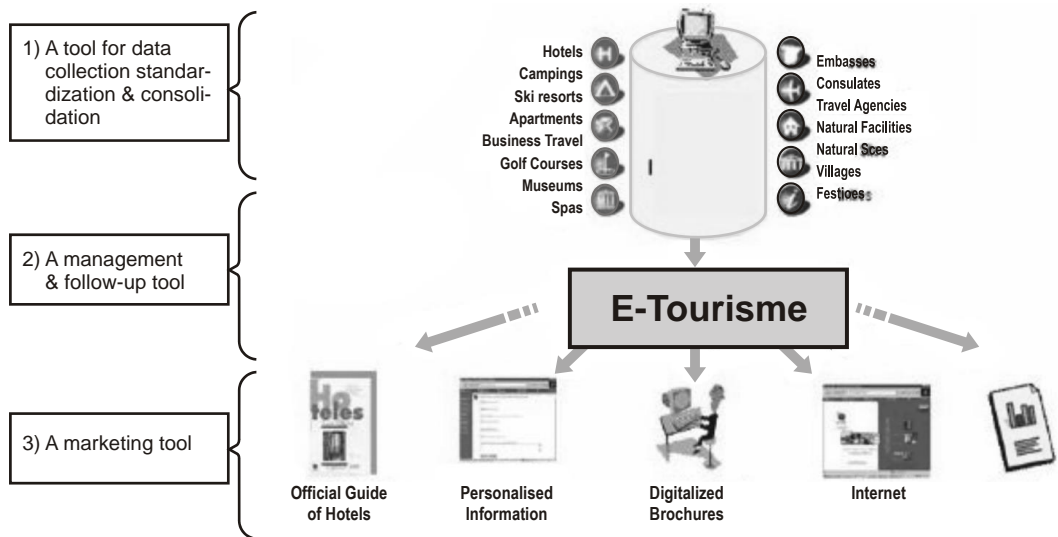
1) A tool for data collection standardization & consolidation

2) A management & follow-up tool

3) A marketing tool

Hotels
Campings
Ski resorts
Apartments
Business Travel
Golf Courses
Museums
Spas

Embasses
Consulates
Travel Agencies
Natural Facilities
Natural Sces
Villages
Festioes

E-Tourisme

Hoteles

Official Guide of Hotels

Personalised Information

Digitalized Brochures

Internet